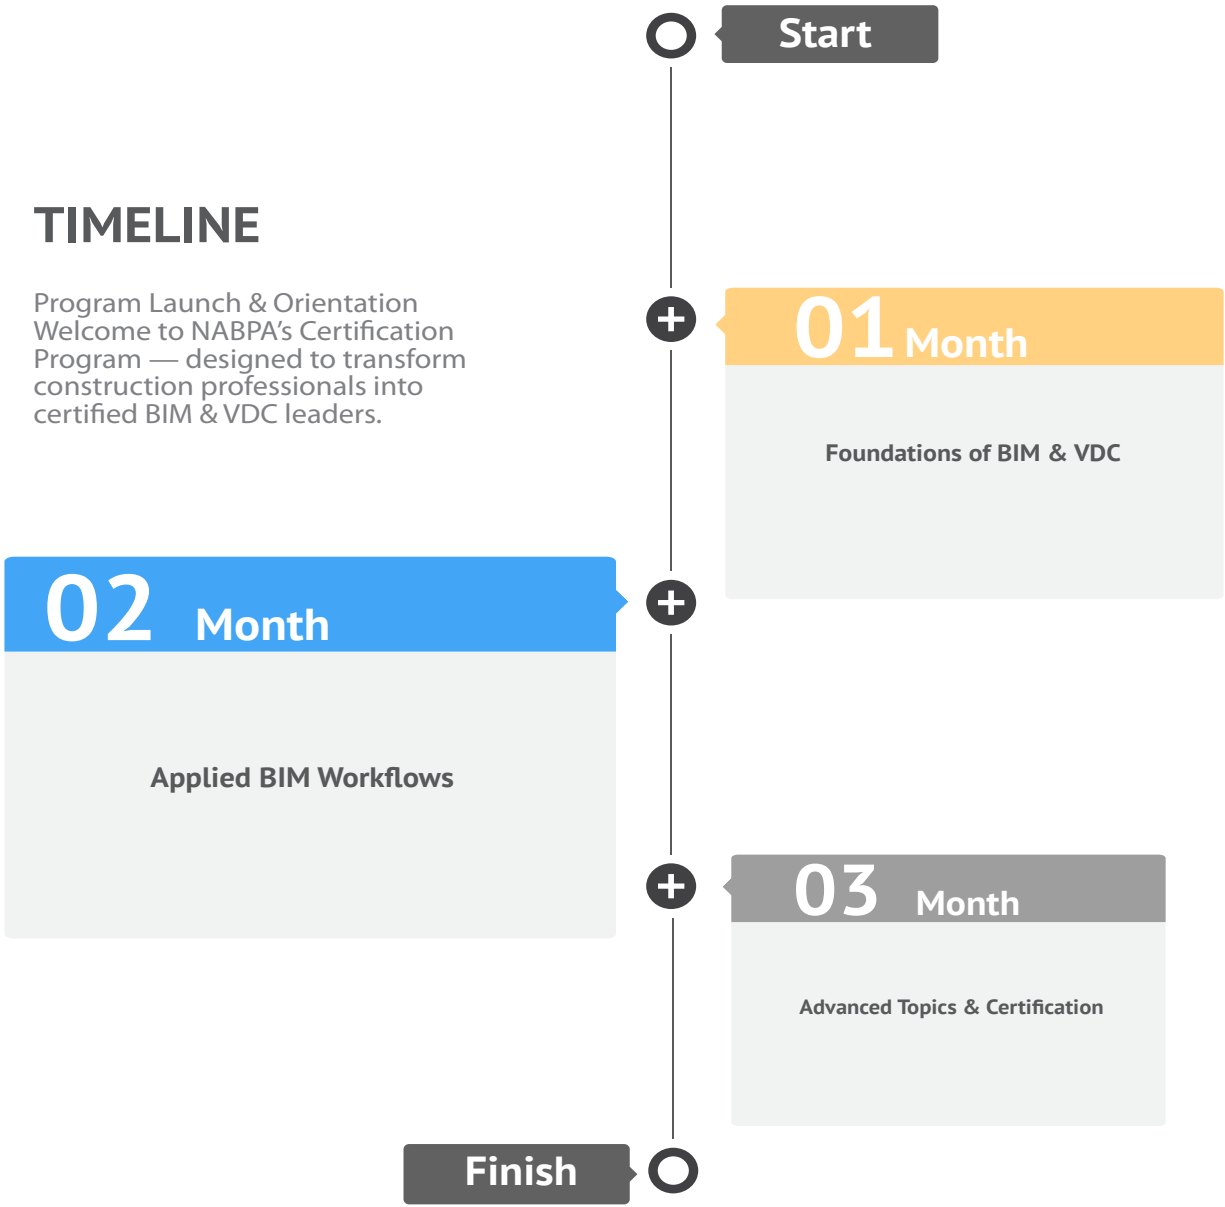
Start

TIMELINE

Program Launch & Orientation
Welcome to NABPA's Certification Program — designed to transform construction professionals into certified BIM & VDC leaders.

01 Month

Foundations of BIM & VDC

02 Month

Applied BIM Workflows

03 Month

Advanced Topics & Certification

Finish